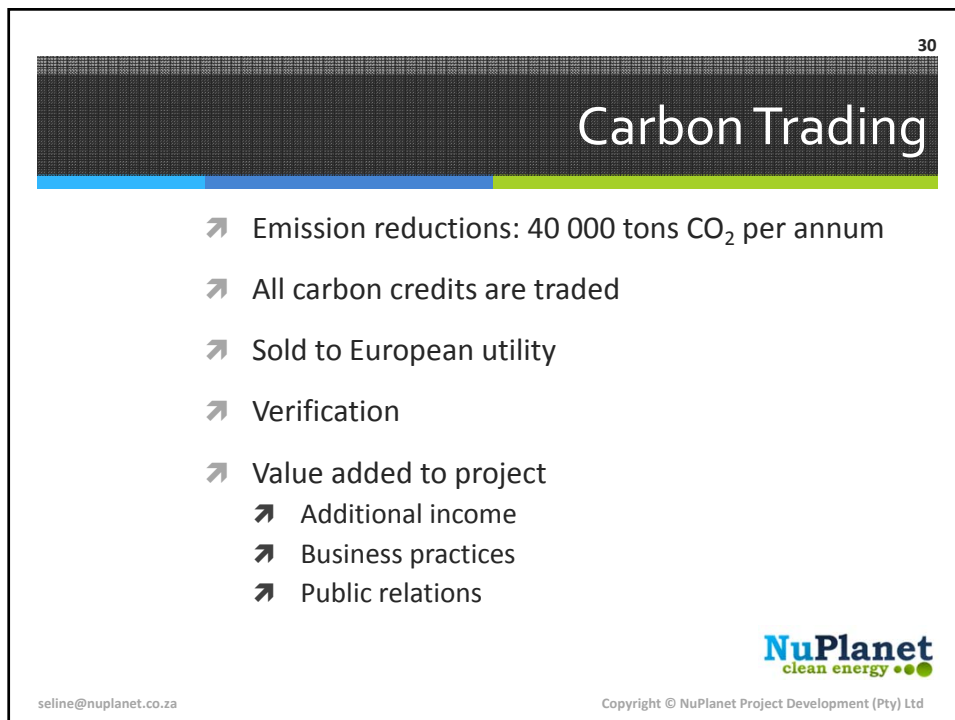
30

Carbon Trading

Emission reductions: 40 000 tons $CO_2$ per annum

All carbon credits are traded

Sold to European utility

Verification

Value added to project

Additional income

Business practices

Public relations

NuPlanet
clean energy

seline@nuplanet.co.za

Copyright © NuPlanet Project Development (Pty) Ltd